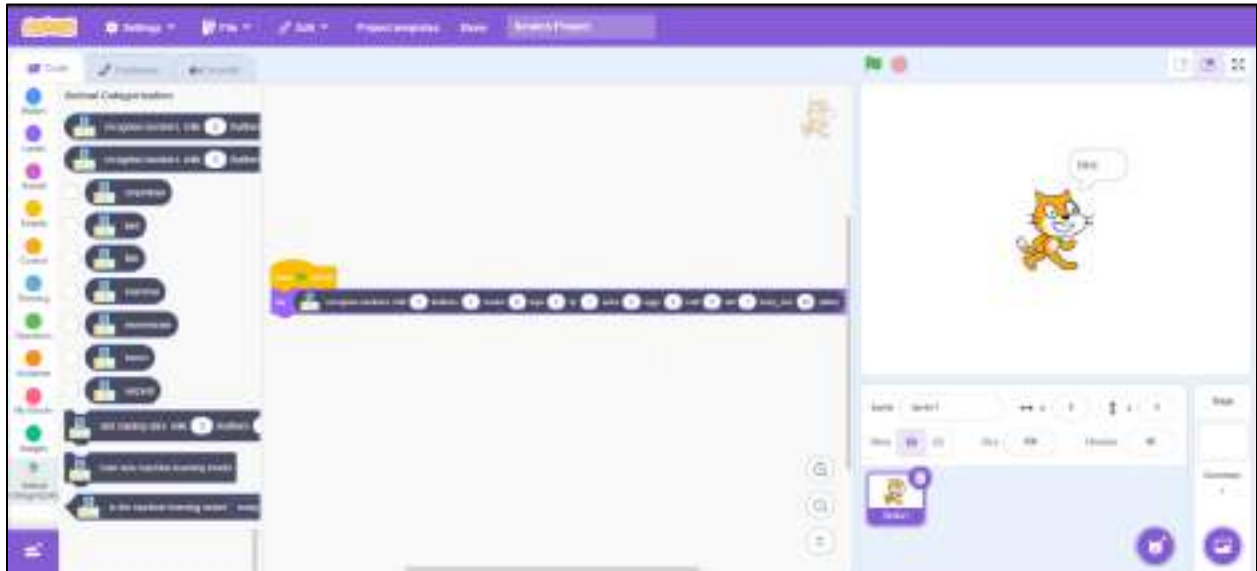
Settings File Edit Project templates Share

Code Costumes Sounds

Motion Looks Sound Events Control Sensing Operators Variables My Blocks Images

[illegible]

hi!

Sprite Sprite1 x 0 y 0

Show Size 100 Direction 90

Sprite1

Stage

Backdrops 1